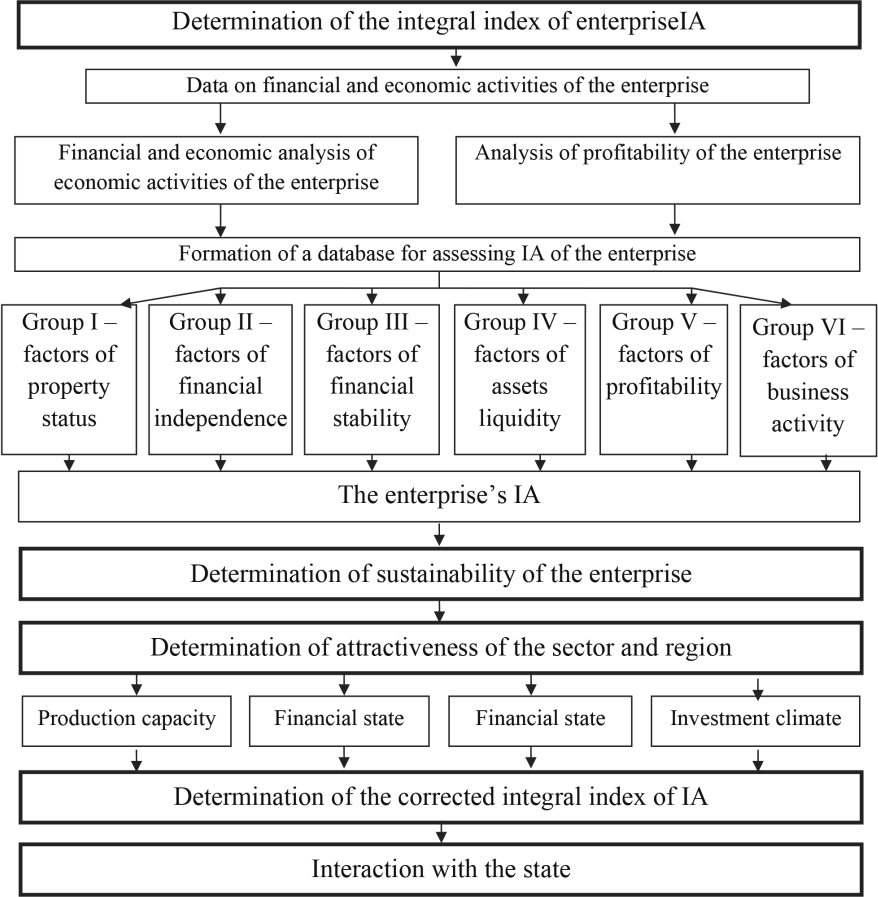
Determination of the integral index of enterpriseIA

Data on financial and economic activities of the enterprise

Financial and economic analysis of economic activities of the enterprise

Analysis of profitability of the enterprise

Formation of a database for assessing IA of the enterprise

Group I – factors of property status

Group II – factors of financial independence

Group III – factors of financial stability

Group IV – factors of assets liquidity

Group V – factors of profitability

Group VI – factors of business activity

The enterprise's IA

Determination of sustainability of the enterprise

Determination of attractiveness of the sector and region

Production capacity

Financial state

Financial state

Investment climate

Determination of the corrected integral index of IA

Interaction with the state